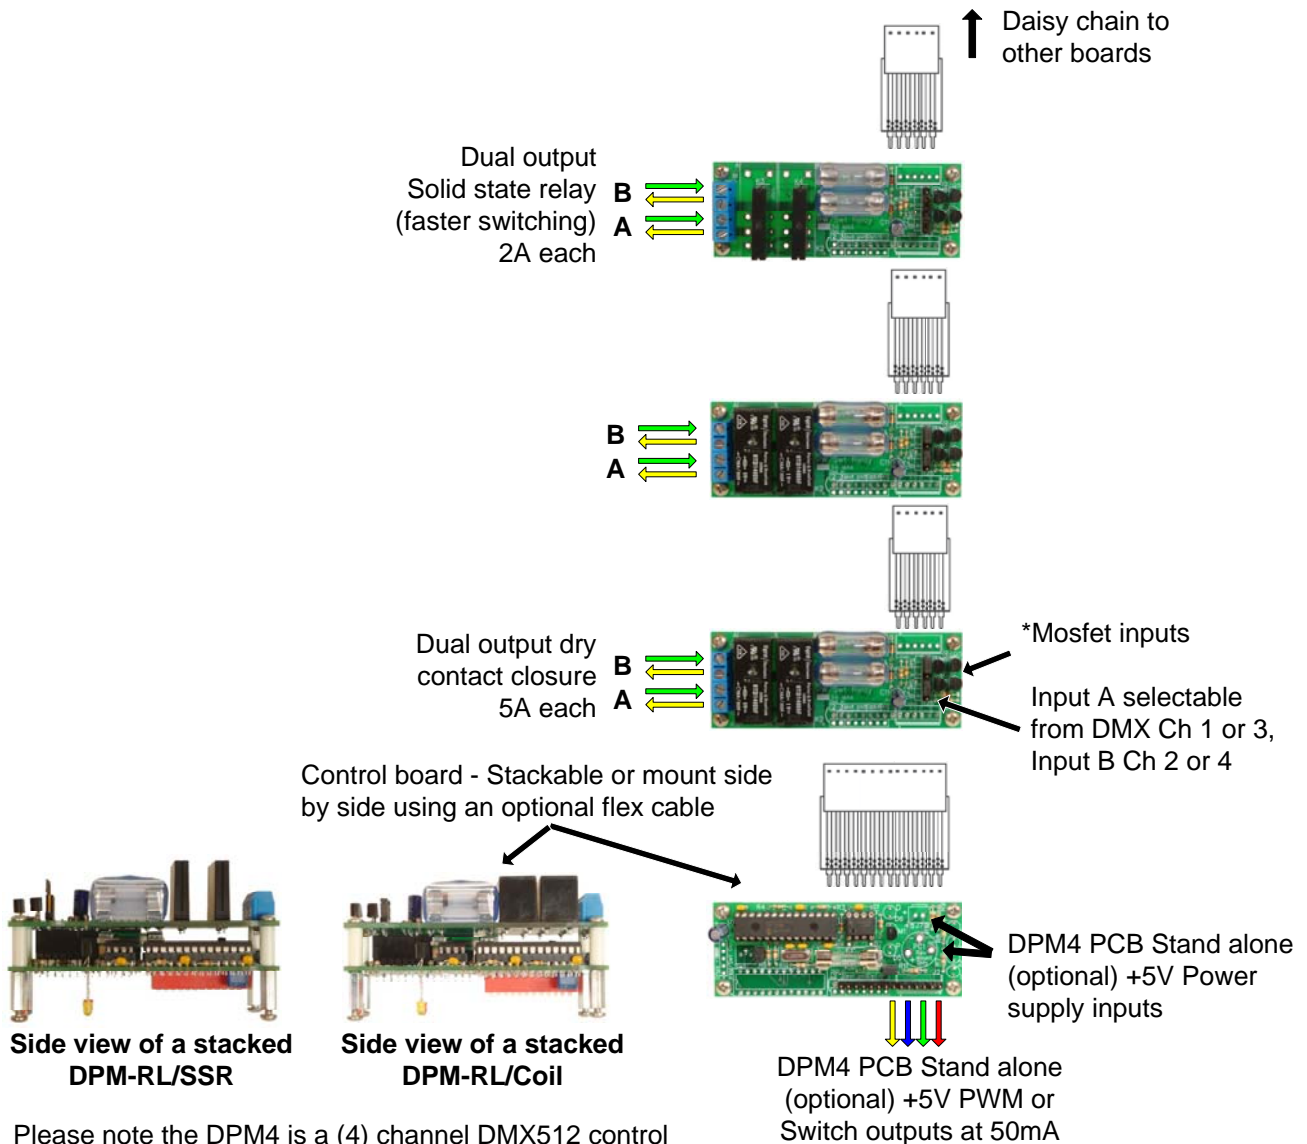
Daisy chain to other boards

Dual output Solid state relay (faster switching) 2A each

B
A

B
A

Dual output dry contact closure 5A each

B
A

*Mosfet inputs

Input A selectable from DMX Ch 1 or 3, Input B Ch 2 or 4

Control board - Stackable or mount side by side using an optional flex cable

DPM4 PCB Stand alone (optional) +5V Power supply inputs

Side view of a stacked DPM-RL/SSR

Side view of a stacked DPM-RL/Coil

DPM4 PCB Stand alone (optional) +5V PWM or Switch outputs at 50mA

Please note the DPM4 is a (4) channel DMX512 control